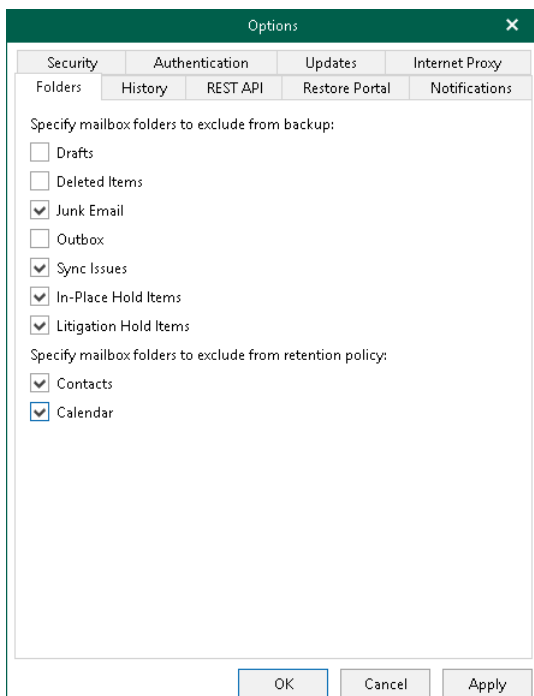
Options ✕

Security
Authentication
Updates
Internet Proxy
Folders
History
REST API
Restore Portal
Notifications

Specify mailbox folders to exclude from backup:

Drafts
Deleted Items
Junk Email
Outbox
Sync Issues
In-Place Hold Items
Litigation Hold Items

Specify mailbox folders to exclude from retention policy:

Contacts
Calendar

OK
Cancel
Apply